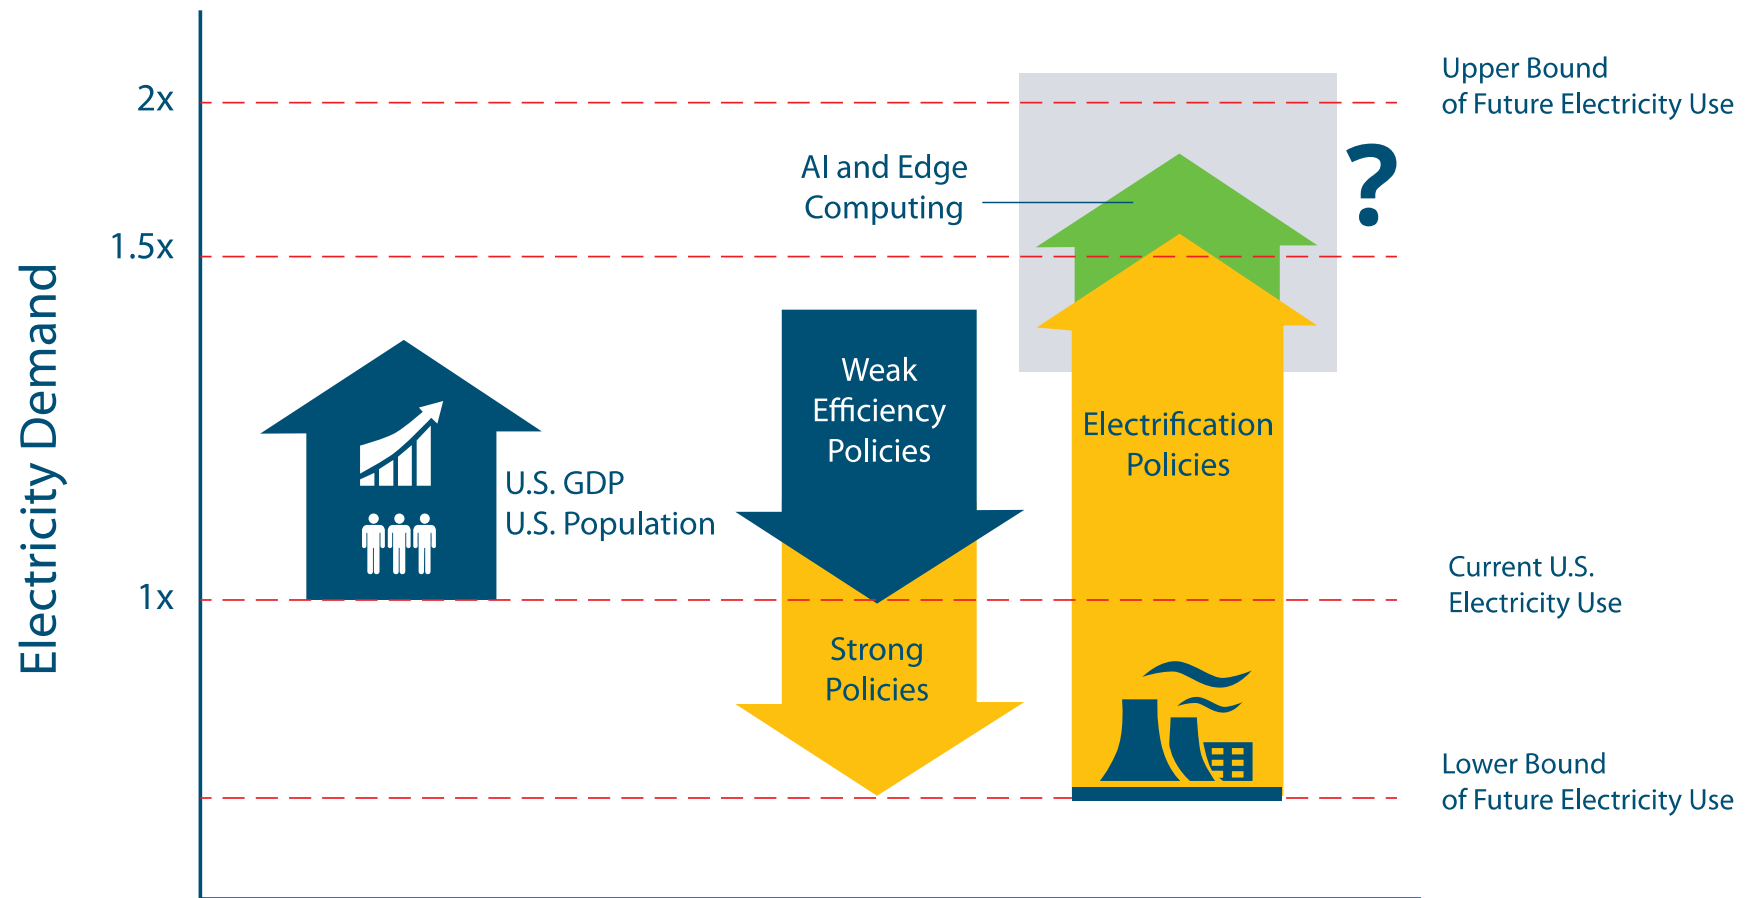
Electricity Demand

2x

1.5x

1x

Upper Bound
of Future Electricity Use

AI and Edge Computing

?

U.S. GDP
U.S. Population

Weak Efficiency Policies

Strong Policies

Electrification Policies

Current U.S. Electricity Use

Lower Bound
of Future Electricity Use